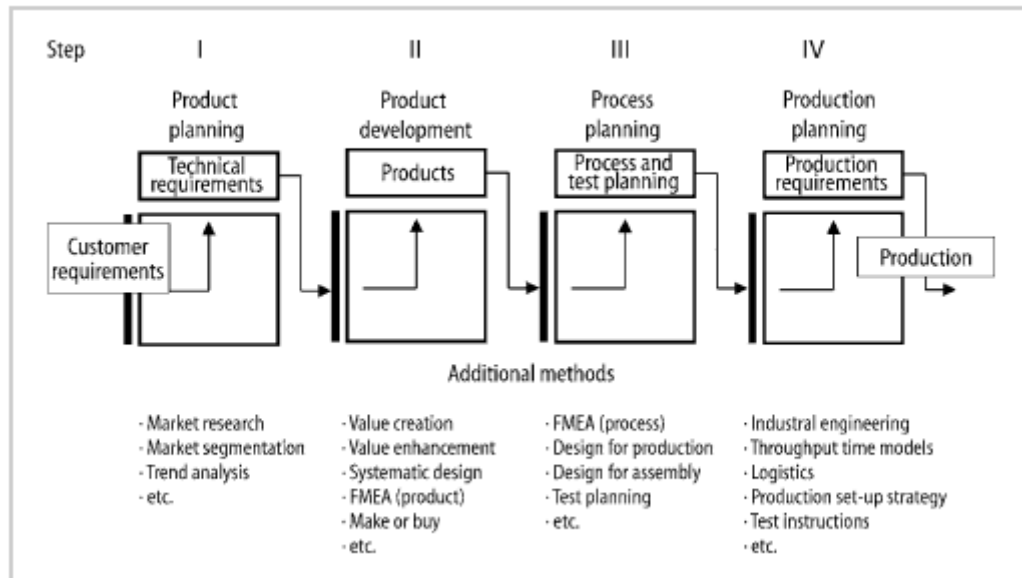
Step I II III IV

Product planning

Technical requirements

Customer requirements

Product development

Products

Process planning

Process and test planning

Production planning

Production requirements

Production

Additional methods

- Market research
- Market segmentation
- Trend analysis
- etc.

- Value creation
- Value enhancement
- Systematic design
- FMEA (product)
- Make or buy
- etc.

- FMEA (process)
- Design for production
- Design for assembly
- Test planning
- etc.

- Industrial engineering
- Throughput time models
- Logistics
- Production set-up strategy
- Test instructions
- etc.